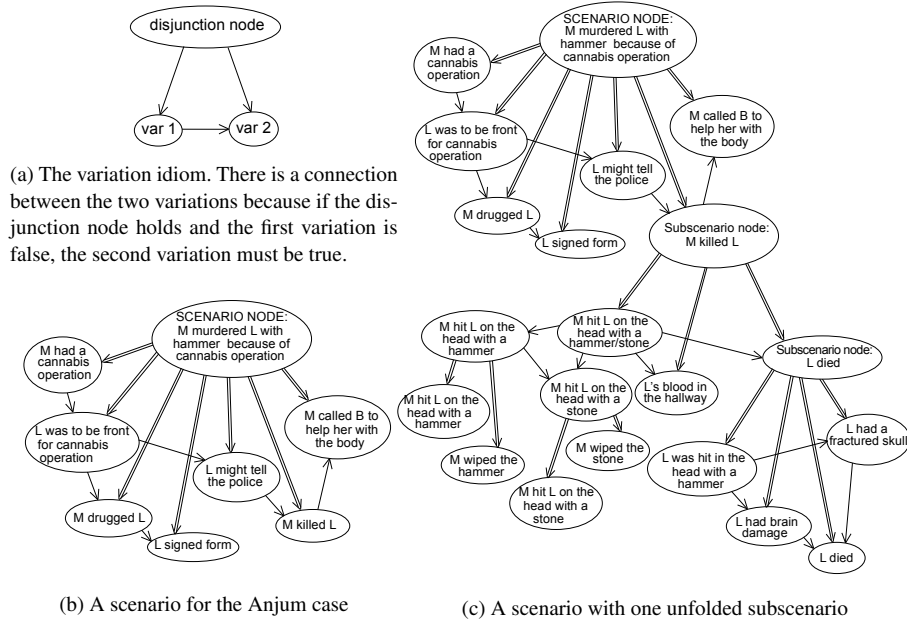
disjunction node

var 1

var 2

(a) The variation idiom. There is a connection between the two variations because if the disjunction node holds and the first variation is false, the second variation must be true.

SCENARIO NODE: M murdered L with hammer because of cannabis operation

M had a cannabis operation

L was to be front for cannabis operation

M called B to help her with the body

L might tell the police

M drugged L

L signed form

M killed L

(b) A scenario for the Anjum case

SCENARIO NODE: M murdered L with hammer because of cannabis operation

M had a cannabis operation

L was to be front for cannabis operation

M called B to help her with the body

L might tell the police

M drugged L

L signed form

Subscenario node: M killed L

M hit L on the head with a hammer

M hit L on the head with a hammer/stone

Subscenario node: L died

M hit L on the head with a hammer

M hit L on the head with a stone

L's blood in the hallway

L had a fractured skull

M wiped the stone

L was hit in the head with a hammer

M wiped the hammer

M hit L on the head with a stone

L had brain damage

L died

(c) A scenario with one unfolded subscenario